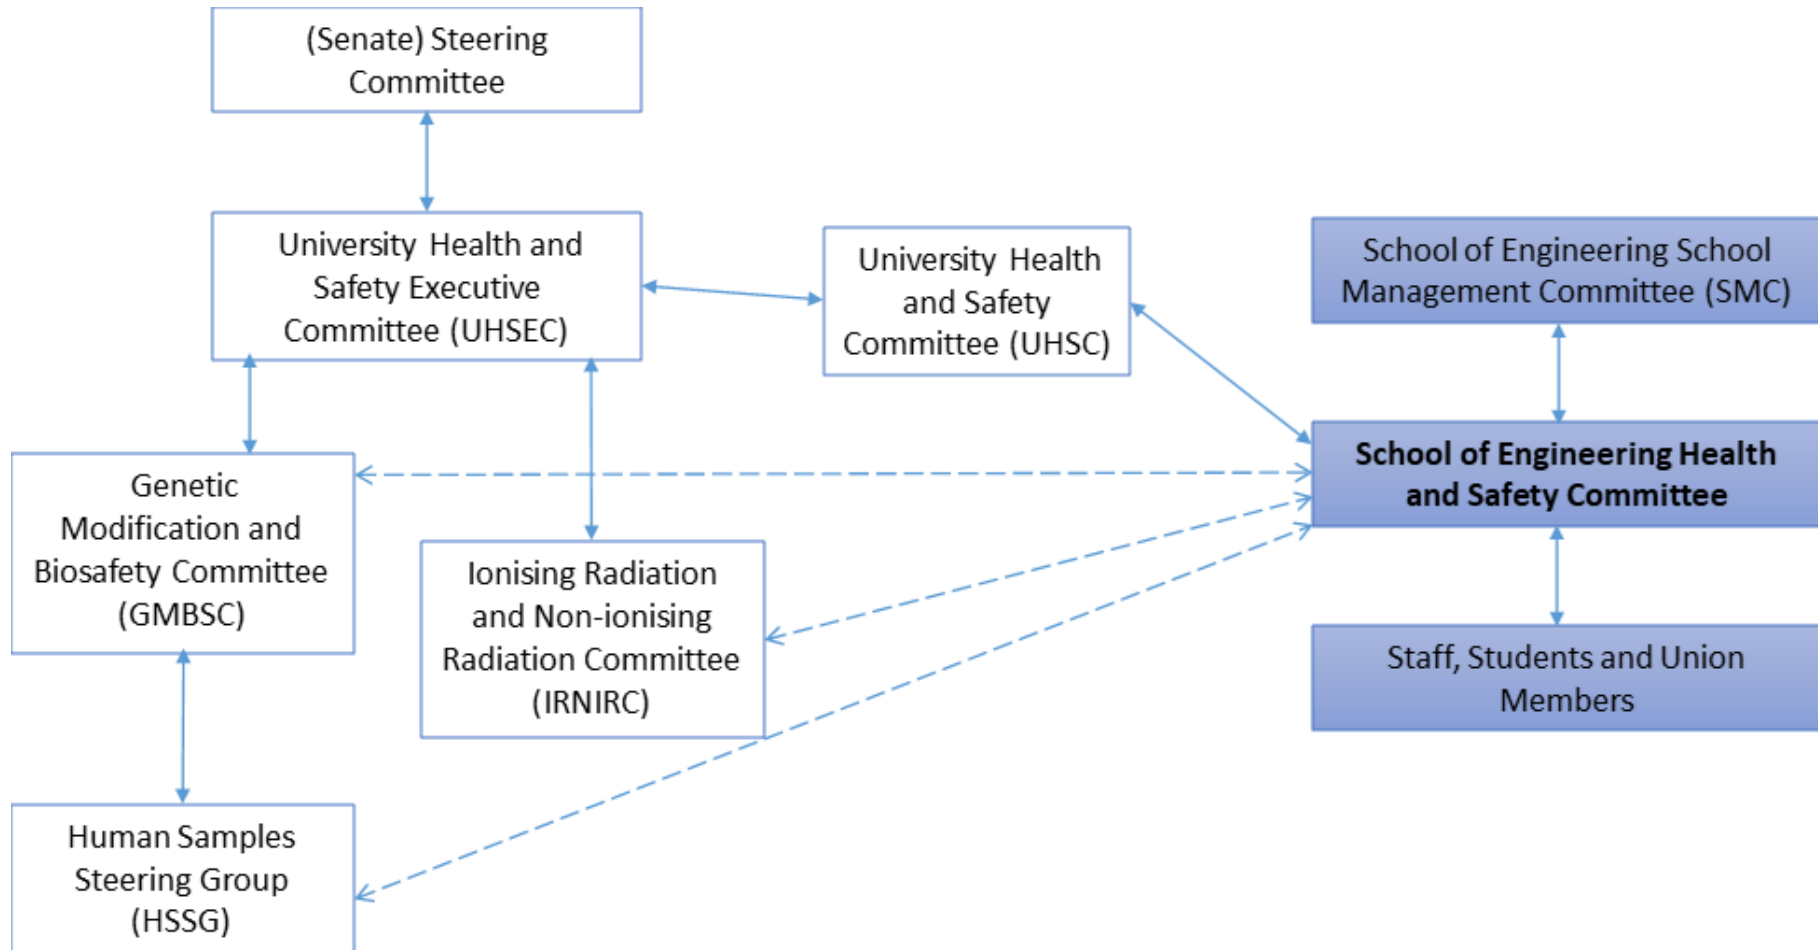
(Senate) Steering Committee

University Health and Safety Executive Committee (UHSEC)

University Health and Safety Committee (UHSC)

School of Engineering School Management Committee (SMC)

School of Engineering Health and Safety Committee

Staff, Students and Union Members

Genetic Modification and Biosafety Committee (GMBSC)

Ionising Radiation and Non-ionising Radiation Committee (IRNIRC)

Human Samples Steering Group (HSSG)